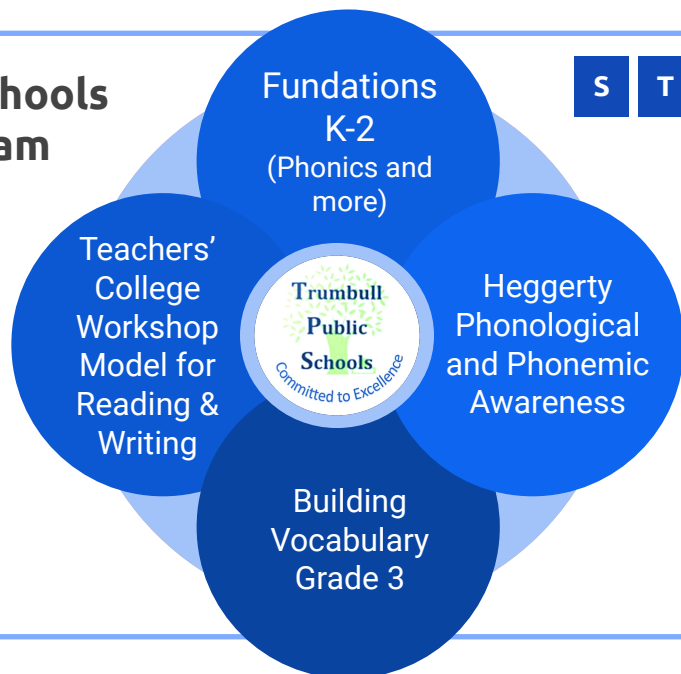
hools
am

S T

Fundations K-2 (Phonics and more)

Teachers' College Workshop Model for Reading & Writing

Trumbull Public Schools
Committed to Excellence

Heggerty Phonological and Phonemic Awareness

Building Vocabulary Grade 3